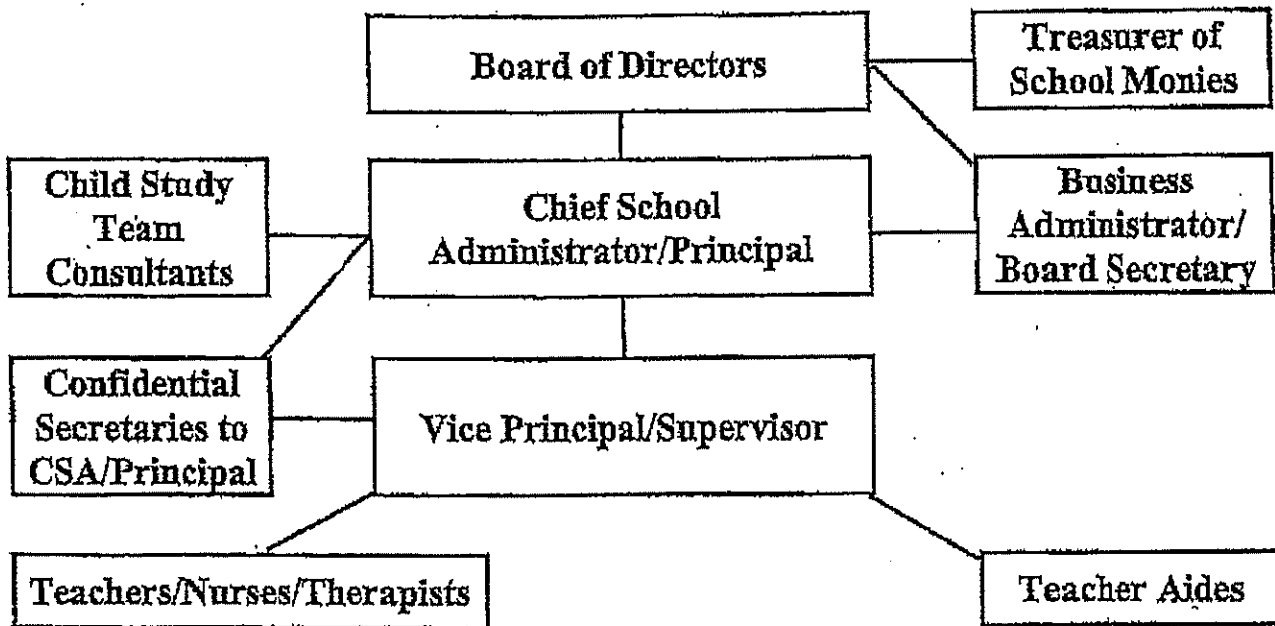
Board of Directors

Treasurer of School Monies

Child Study Team Consultants

Chief School Administrator/Principal

Business Administrator/ Board Secretary

Confidential Secretaries to CSA/Principal

Vice Principal/Supervisor

Teachers/Nurses/Therapists

Teacher Aides